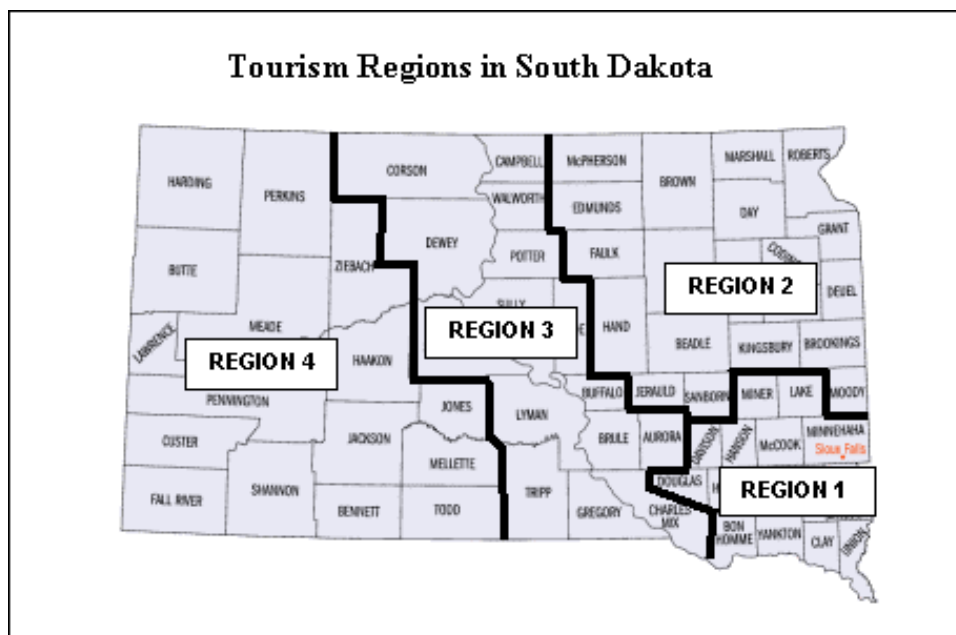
Tourism Regions in South Dakota

HARDING
PERKINS
CORSON
CAMPBELL
McPHERSON
BROWN
MARSHALL
ROBERTS
WALWORTH
EDMUNDS
DAY
GRANT
BUTTE
ZIEBACH
DEWEY
POTTER
FAULK
CODINGTON
REGION 2
DEUEL
SULLY
LAWRENCE
MEADE
REGION 3
HAND
BEADLE
KINGSBURY
BROOKINGS
REGION 4
HAAKON
BUFFALO
JERAULD
SANBORN
MINER
LAKE
MOODY
PENNINGTON
JONES
LYMAN
MINNEHAHA
CUSTER
JACKSON
BRULE
AURORA
DAVISON
HANSON
McCOOK
Sioux Falls
MELLETTE
DOUGLAS
REGION 1
FALL RIVER
SHANNON
BENNETT
TODD
TRIPP
GREGORY
CHARLES MIX
BON HOMME
YANKTON
CLAY
UNION